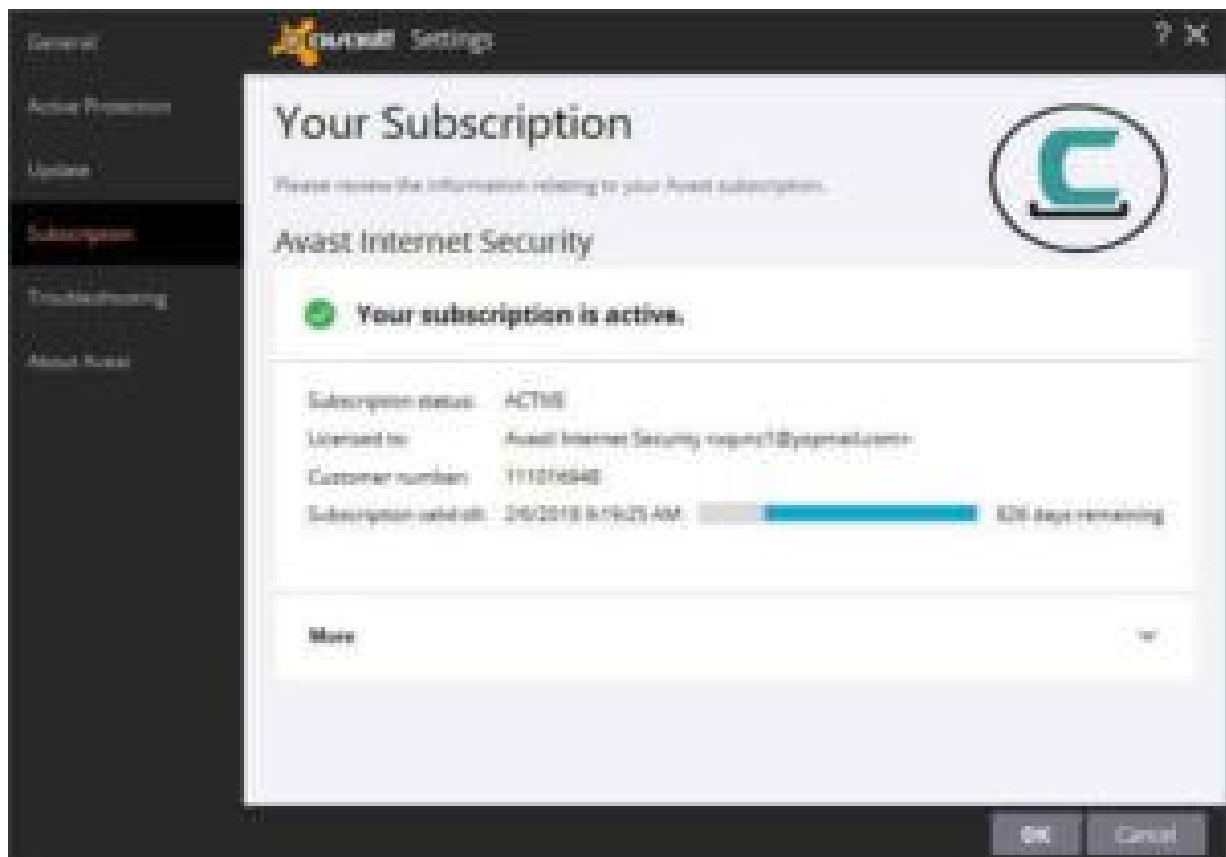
General

Active Protection

Update

Subscription

Troubleshooting

About Avast

avast! Settings

? X

Your Subscription

Please review the information relating to your Avast subscription.

C

Avast Internet Security

Your subscription is active.

Subscription status: ACTIVE

Licensed to: Avast Internet Security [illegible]@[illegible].com

Customer number: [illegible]

Subscription valid till: 2/6/2018 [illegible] AM

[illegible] days remaining

More

OK

Cancel